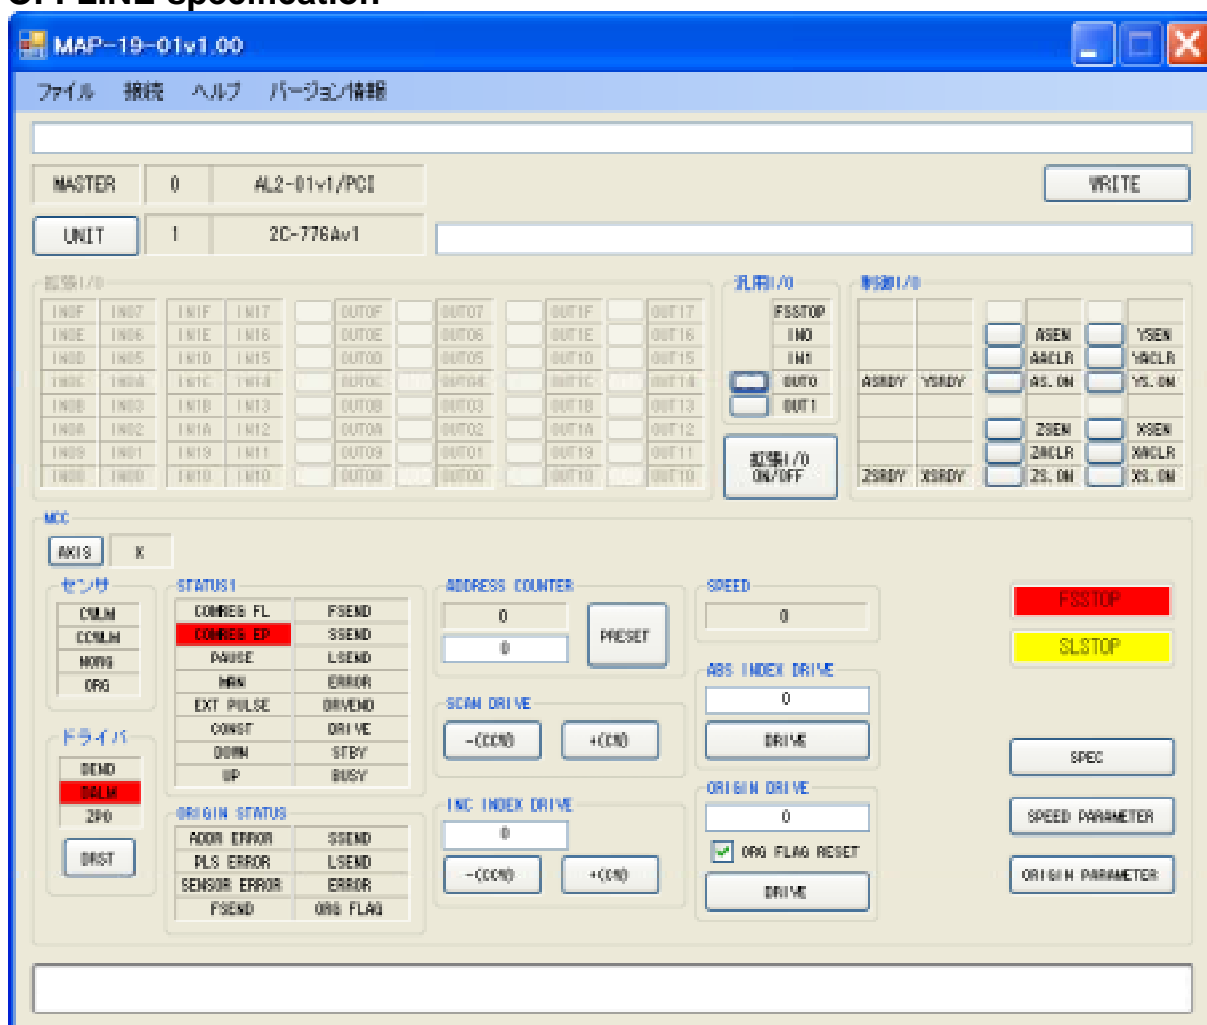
OFFLINE Specification

MAP-19-01v1.00

ファイル 接続 ヘルプ バージョン情報

MASTER 0 AL2-01v1/PCI

WRITE

UNIT 1 2C-776Av1

拡張I/O

| IN0F | IN07 | IN1F | IN17 | OUT0F | OUT07 | OUT1F | OUT17 |
|---|---|---|---|---|---|---|---|
| IN0E | IN06 | IN1E | IN16 | OUT0E | OUT06 | OUT1E | OUT16 |
| IN0D | IN05 | IN1D | IN15 | OUT0D | OUT05 | OUT1D | OUT15 |
| IN0C | IN04 | IN1C | IN14 | OUT0C | OUT04 | OUT1C | OUT14 |
| IN0B | IN03 | IN1B | IN13 | OUT0B | OUT03 | OUT1B | OUT13 |
| IN0A | IN02 | IN1A | IN12 | OUT0A | OUT02 | OUT1A | OUT12 |
| IN09 | IN01 | IN19 | IN11 | OUT09 | OUT01 | OUT19 | OUT11 |
| IN08 | IN00 | IN18 | IN10 | OUT08 | OUT00 | OUT18 | OUT10 |

汎用I/O
FSSTOP
IN0
IN1
OUT0
OUT1

拡張I/O ON/OFF

制御I/O
ASEN YSEN
AACLR YACLR
ASRDY YSRDY AS.ON YS.ON
ZSEN XSEN
ZACLR XACLR
ZSRDY XSRDY ZS.ON XS.ON

MCC
AXIS X

センサ
CWLM
CCWLM
NORG
ORG

STATUS1
| COMREG FL | FSEND |
|---|---|
| COMREG EP | SSEND |
| PAUSE | LSEND |
| HRN | ERROR |
| EXT PULSE | DRVEND |
| CONST | DRIVE |
| DOWN | STBY |
| UP | BUSY |

ADDRESS COUNTER
0
0
PRESET

SPEED
0

FSSTOP
SLSTOP

SCAN DRIVE
-(CCW) +(CW)

ABS INDEX DRIVE
0
DRIVE

ドライバ
DEND
DALM
ZPO
DRST

ORIGIN STATUS
| ADDR ERROR | SSEND |
|---|---|
| PLS ERROR | LSEND |
| SENSOR ERROR | ERROR |
| FSEND | ORG FLAG |

INC INDEX DRIVE
0
-(CCW) +(CW)

ORIGIN DRIVE
0
ORG FLAG RESET
DRIVE

SPEC
SPEED PARAMETER
ORIGIN PARAMETER